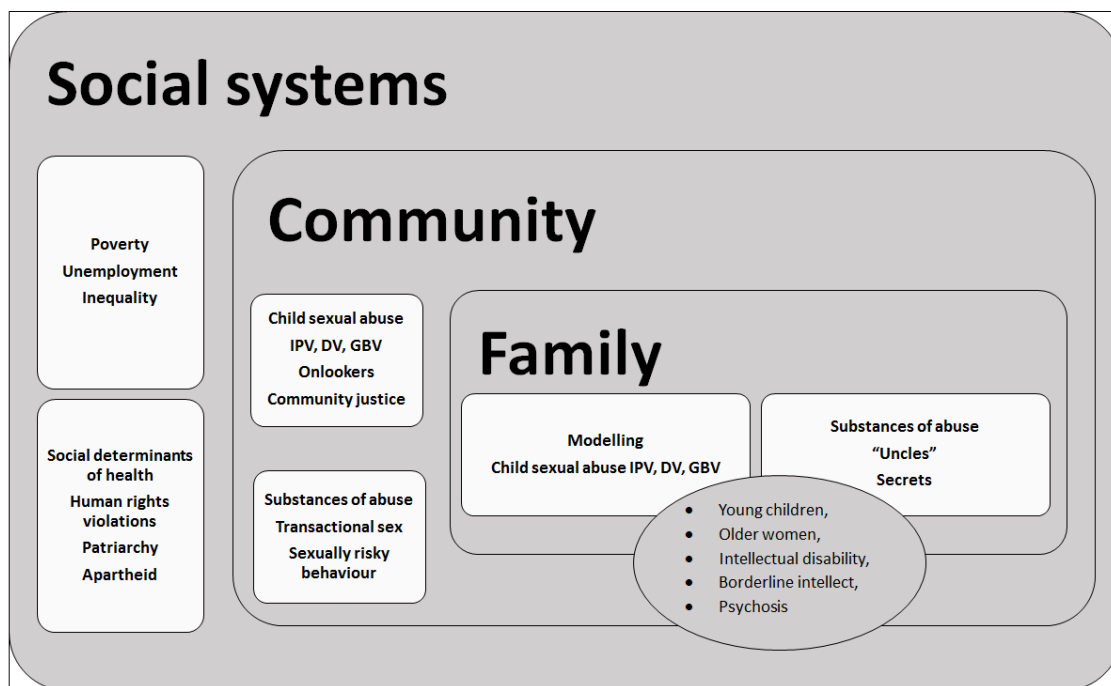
Social systems

Poverty
Unemployment
Inequality

Social determinants of health
Human rights violations
Patriarchy
Apartheid

Community

Child sexual abuse
IPV, DV, GBV
Onlookers
Community justice

Substances of abuse
Transactional sex
Sexually risky behaviour

Family

Modelling
Child sexual abuse IPV, DV, GBV

Substances of abuse
"Uncles"
Secrets

- Young children,
- Older women,
- Intellectual disability,
- Borderline intellect,
- Psychosis